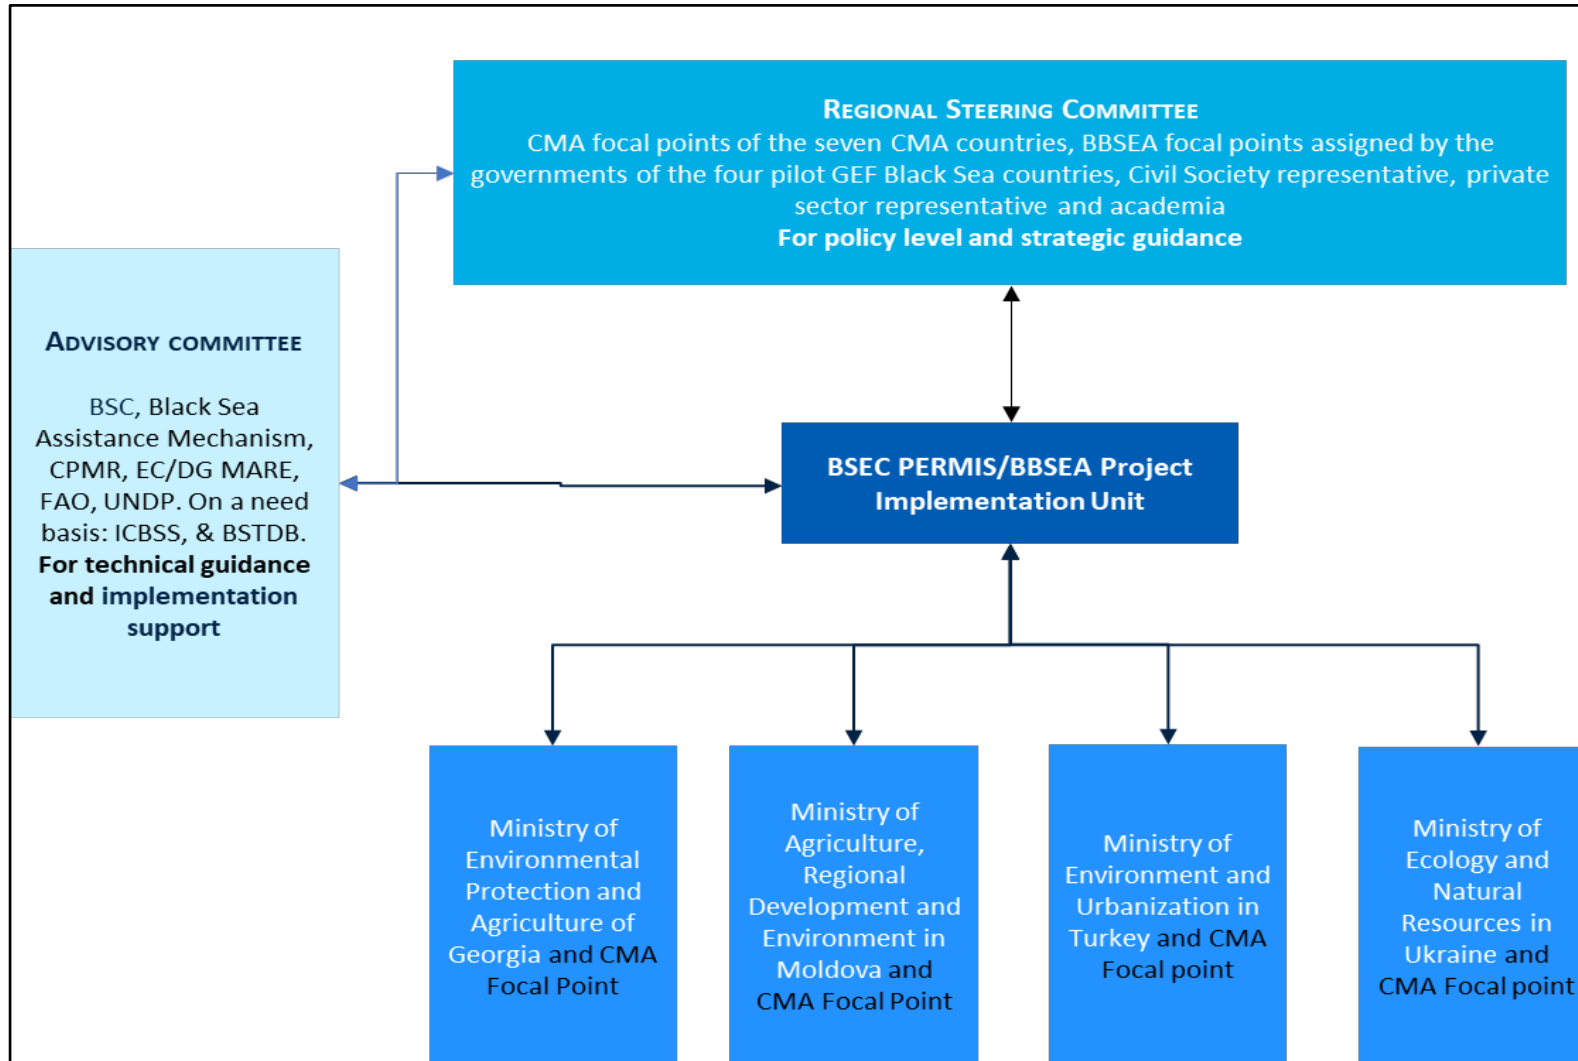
Regional Steering Committee
CMA focal points of the seven CMA countries, BBSEA focal points assigned by the governments of the four pilot GEF Black Sea countries, Civil Society representative, private sector representative and academia
**For policy level and strategic guidance**

Advisory committee

BSC, Black Sea Assistance Mechanism, CPMR, EC/DG MARE, FAO, UNDP. On a need basis: ICBSS, & BSTDB.
**For technical guidance and implementation support**

BSEC PERMIS/BBSEA Project Implementation Unit

Ministry of Environmental Protection and Agriculture of Georgia and CMA Focal Point

Ministry of Agriculture, Regional Development and Environment in Moldova and CMA Focal Point

Ministry of Environment and Urbanization in Turkey and CMA Focal point

Ministry of Ecology and Natural Resources in Ukraine and CMA Focal point